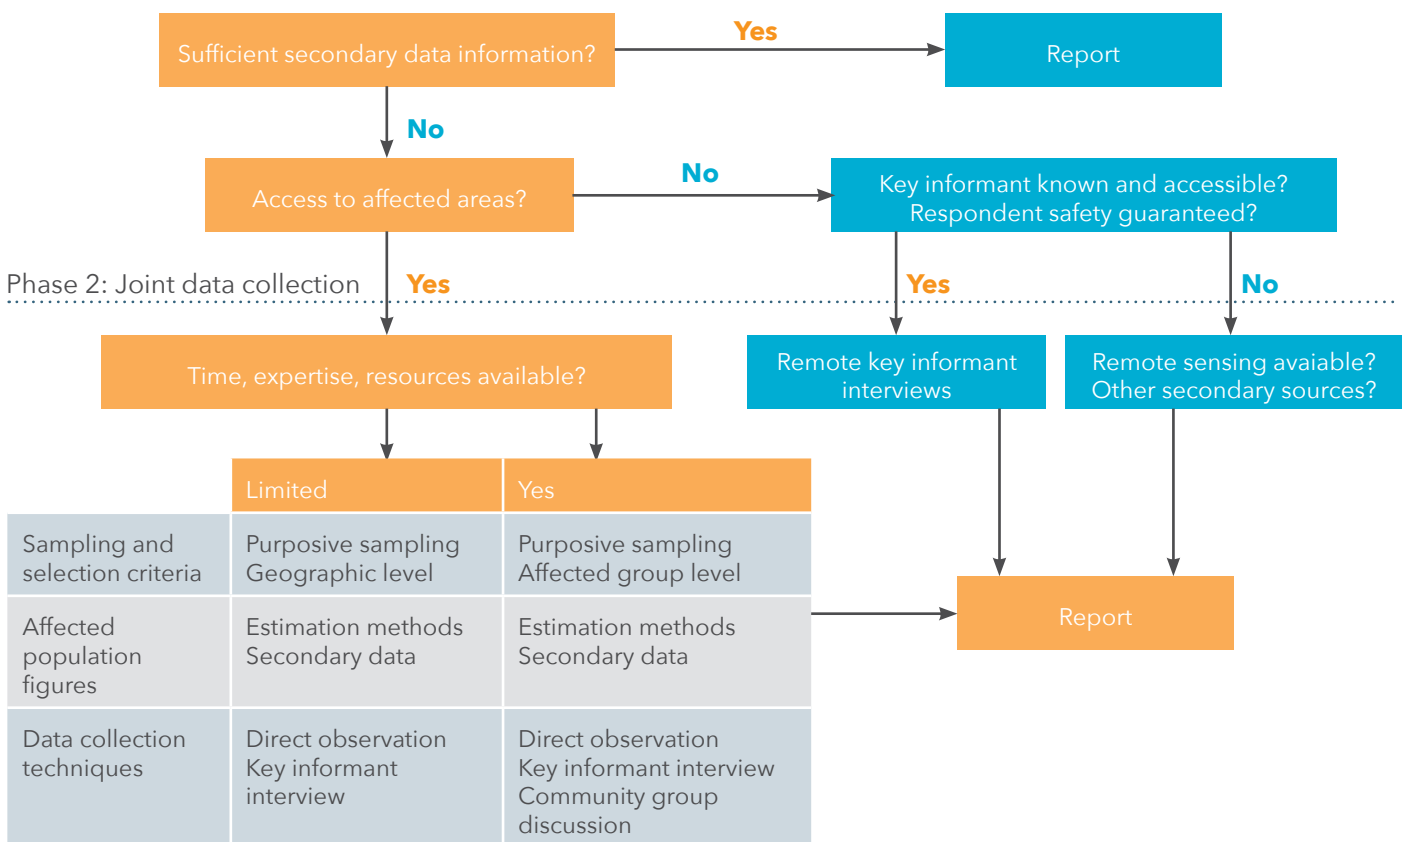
Sufficient secondary data information?

Yes

Report

No

Access to affected areas?

No

Key informant known and accessible?
Respondent safety guaranteed?

Phase 2: Joint data collection

Yes

Yes

No

Time, expertise, resources available?

Remote key informant interviews

Remote sensing avaiable?
Other secondary sources?

| | Limited | Yes |
|---|---|---|
| Sampling and selection criteria | Purposive sampling Geographic level | Purposive sampling Affected group level |
| Affected population figures | Estimation methods Secondary data | Estimation methods Secondary data |
| Data collection techniques | Direct observation Key informant interview | Direct observation Key informant interview Community group discussion |

Report